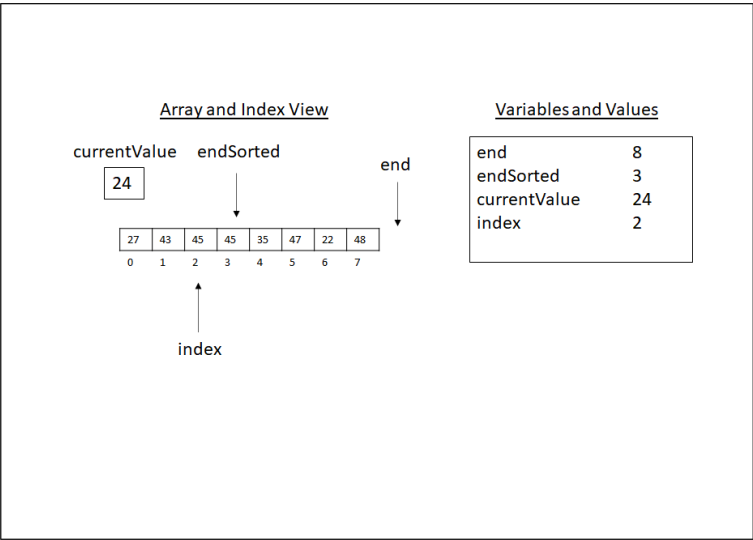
Array and Index View

currentValue

24

endSorted

end

| 27 | 43 | 45 | 45 | 35 | 47 | 22 | 48 |
|---|---|---|---|---|---|---|---|
| 0 | 1 | 2 | 3 | 4 | 5 | 6 | 7 |

index

Variables and Values

| end | 8 |
|---|---|
| endSorted | 3 |
| currentValue | 24 |
| index | 2 |